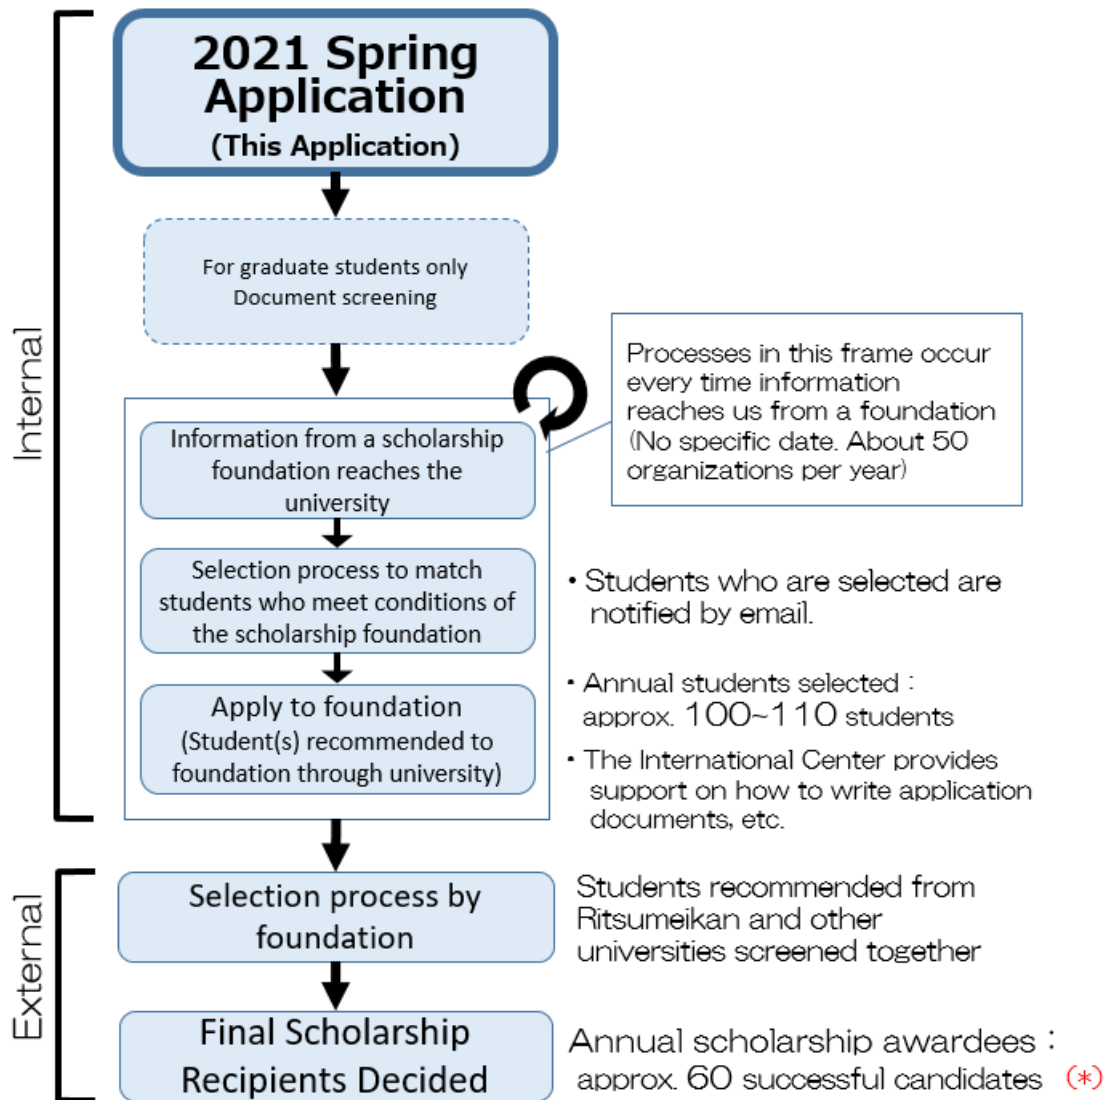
Internal

2021 Spring Application
(This Application)

For graduate students only
Document screening

Processes in this frame occur every time information reaches us from a foundation (No specific date. About 50 organizations per year)

Information from a scholarship foundation reaches the university

Selection process to match students who meet conditions of the scholarship foundation

Apply to foundation
(Student(s) recommended to foundation through university)

・Students who are selected are notified by email.

・Annual students selected：approx. 100~110 students

・The International Center provides support on how to write application documents, etc.

External

Selection process by foundation

Students recommended from Ritsumeikan and other universities screened together

Final Scholarship Recipients Decided

Annual scholarship awardees：approx. 60 successful candidates （*）